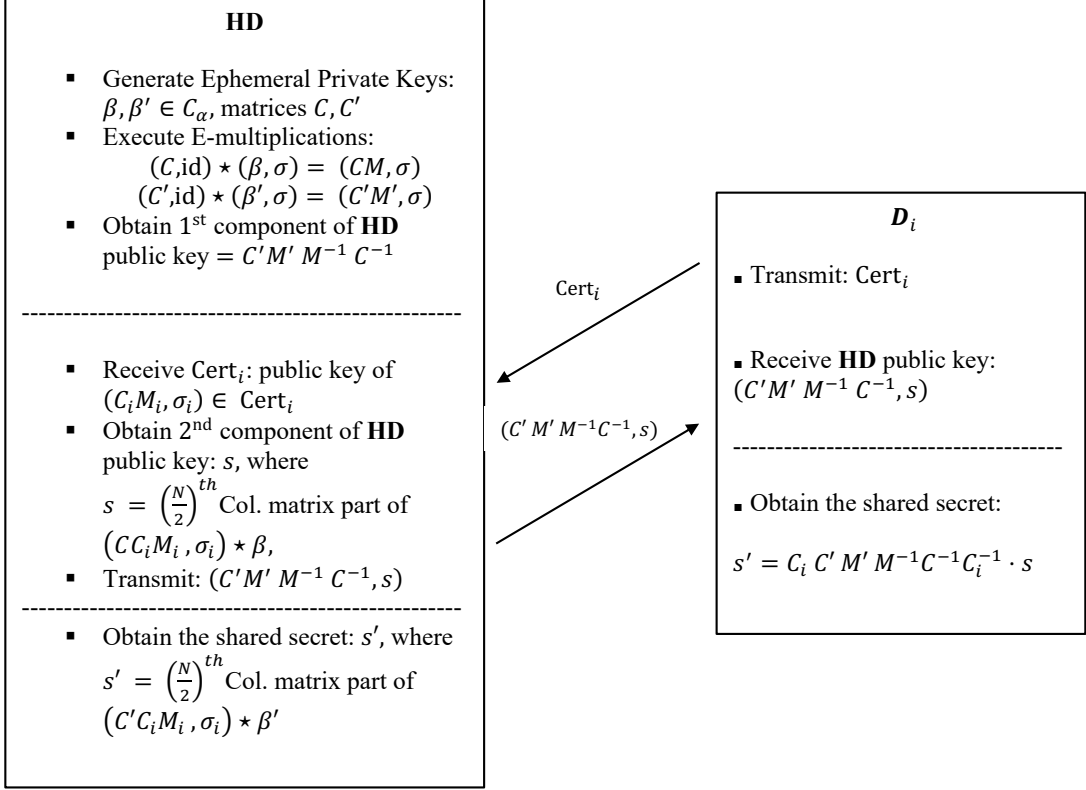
**HD**

- Generate Ephemeral Private Keys: $\beta, \beta' \in C_\alpha$, matrices $C, C'$
- Execute E-multiplications:
$(C,\text{id}) \star (\beta, \sigma) = (CM, \sigma)$
$(C',\text{id}) \star (\beta', \sigma) = (C'M', \sigma)$
- Obtain 1st component of **HD** public key $= C'M' \, M^{-1} \, C^{-1}$

---

- Receive $\text{Cert}_i$: public key of $(C_i M_i, \sigma_i) \in \text{Cert}_i$
- Obtain 2nd component of **HD** public key: $s$, where $s = \left(\frac{N}{2}\right)^{th}$ Col. matrix part of $(CC_i M_i, \sigma_i) \star \beta$,
- Transmit: $(C'M' \, M^{-1} \, C^{-1}, s)$

---

- Obtain the shared secret: $s'$, where $s' = \left(\frac{N}{2}\right)^{th}$ Col. matrix part of $(C'C_i M_i, \sigma_i) \star \beta'$

$\text{Cert}_i$

$(C' M' M^{-1} C^{-1}, s)$

$\boldsymbol{D}_i$

- Transmit: $\text{Cert}_i$

- Receive **HD** public key: $(C'M' \, M^{-1} \, C^{-1}, s)$

---

- Obtain the shared secret:

$s' = C_i \, C' \, M' \, M^{-1} C^{-1} C_i^{-1} \cdot s$